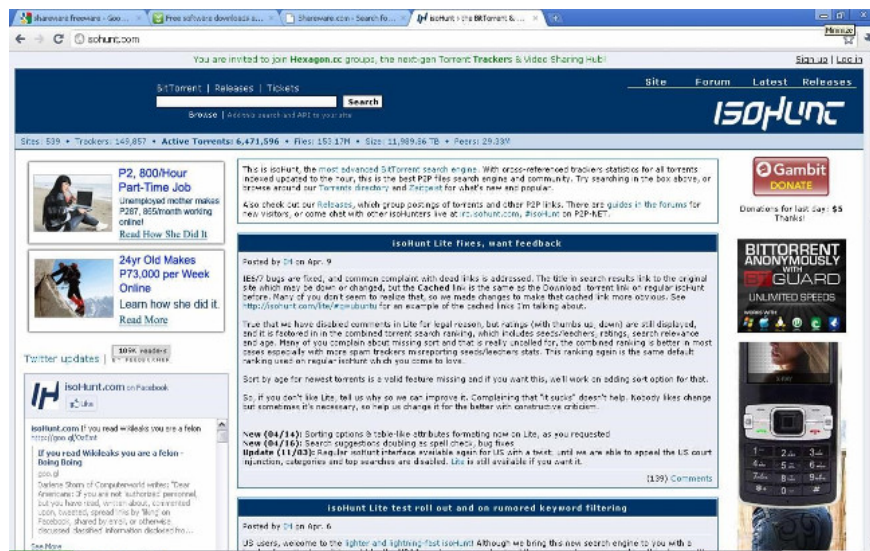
Shareware freeware - Goo... | Free software downloads a... | Shareware.com - Search fo... | isoHunt > the BitTorrent & ...

isohunt.com

Minimize

You are invited to join Hexagon.cc groups, the next-gen Torrent Trackers & Video Sharing Hub!

Sign up | Log in

BitTorrent | Releases | Tickets

Search

Browse | Advance search and API to your site

Site | Forum | Latest | Releases

isoHunt

Sites: 539 • Trackers: 149,857 • Active Torrents: 6,471,596 • Files: 153.17M • Size: 11,989.36 TB • Peers: 29.33M

P2, 800/Hour Part-Time Job
Unemployed mother makes P287, 865/month working online!
Read How She Did It

24yr Old Makes P73,000 per Week Online
Learn how she did it.
Read More

Twitter updates | 10K readers

isoHunt.com on Facebook

Like

isoHunt.com If you read wikileaks you are a felon http://goo.gl/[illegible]

If you read Wikileaks you are a felon - Boing Boing

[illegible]

See More

This is isoHunt, the most advanced BitTorrent search engine. With cross-referenced trackers statistics for all torrents indexed updated to the hour, this is the best P2P files search engine and community. Try searching in the box above, or browse around our Torrents directory and Zeitgeist for what's new and popular.

Also check out our Releases, which group postings of torrents and other P2P links. There are guides in the forums for new visitors, or come chat with other isoHunters live at irc.isohunt.com, #isoHunt on P2P-NET.

isoHunt Lite fixes, want feedback

Posted by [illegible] on Apr. 9

IE6/7 bugs are fixed, and common complaint with dead links is addressed. The title in search results link to the original site which may be down or changed, but the Cached link is the same as the Download .torrent link on regular isoHunt before. Many of you don't seem to realize that, so we made changes to make that cached link more obvious. See http://isohunt.com/lite/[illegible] for an example of the cached links I'm talking about.

True that we have disabled comments in Lite for legal reason, but ratings (with thumbs up, down) are still displayed, and it is factored in in the combined torrent search ranking, which includes seeds/leechers, ratings, search relevance and age. Many of you complain about missing sort and that is really uncalled for, the combined ranking is better in most cases especially with more spam trackers misreporting seeds/leechers stats. This ranking again is the same default ranking used on regular isoHunt which you come to love.

Sort by age for newest torrents is a valid feature missing and if you want this, we'll work on adding sort option for that.

So, if you don't like Lite, tell us why so we can improve it. Complaining that "it sucks" doesn't help. Nobody likes change but sometimes it's necessary, so help us change it for the better with constructive criticism.

New (04/14): Sorting options & table-like attributes formating now on Lite, as you requested
New (04/16): Search suggestions doubling as spell check, bug fixes
Update (11/03): Regular isoHunt interface available again for US with a twist: until we are able to appeal the US court injunction, categories and top searches are disabled. Lite is still available if you want it.

(139) Comments

isoHunt Lite test roll out and on rumored keyword filtering

Posted by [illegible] on Apr. 6

US users, welcome to the lighter and lightning-fast isoHunt Although we bring this new search engine to you with a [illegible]

Gambit DONATE

Donations for last day: $5 Thanks!

BITTORRENT ANONYMOUSLY WITH BTGUARD UNLIMITED SPEEDS